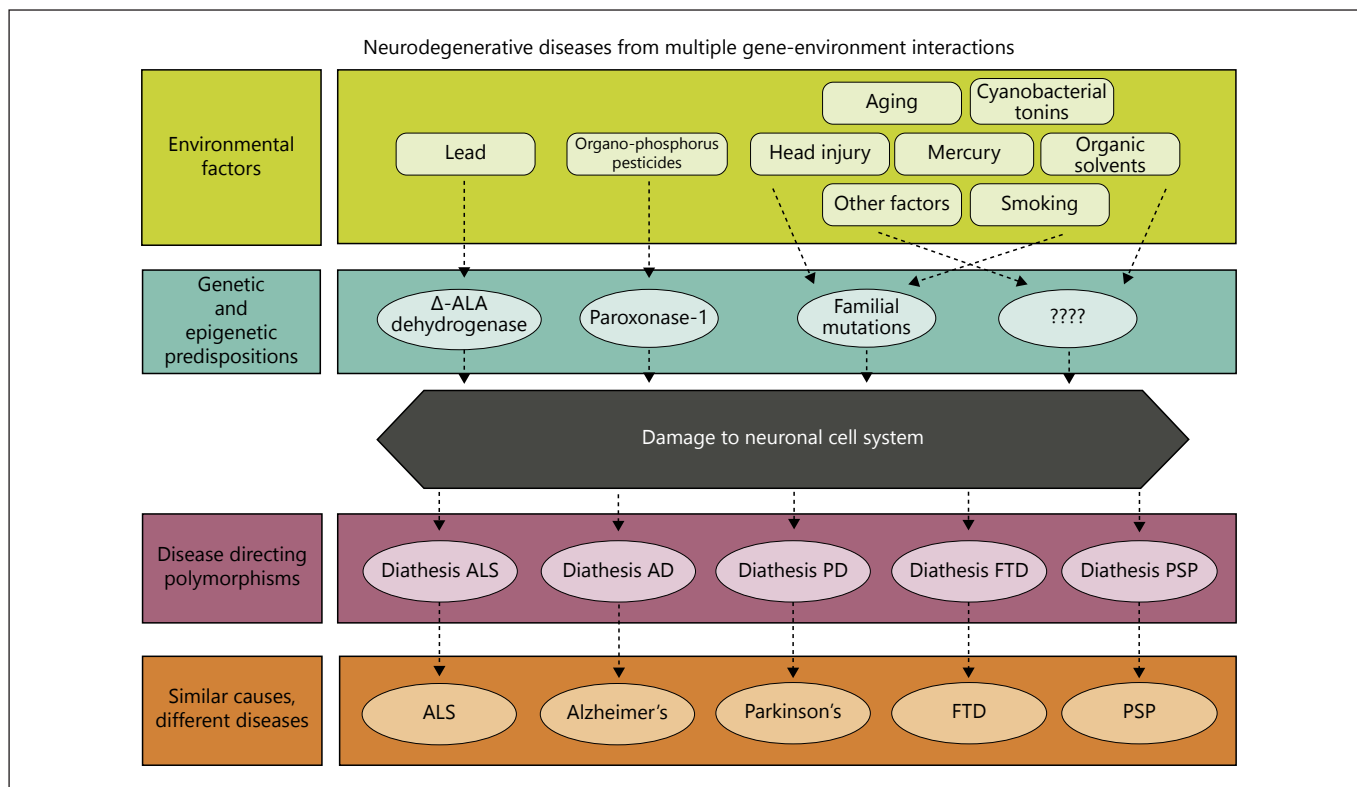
Neurodegenerative diseases from multiple gene-environment interactions

Environmental factors

Aging

Cyanobacterial tonins

Lead

Organo-phosphorus pesticides

Head injury

Mercury

Organic solvents

Other factors

Smoking

Genetic and epigenetic predispositions

Δ-ALA dehydrogenase

Paroxonase-1

Familial mutations

????

Damage to neuronal cell system

Disease directing polymorphisms

Diathesis ALS

Diathesis AD

Diathesis PD

Diathesis FTD

Diathesis PSP

Similar causes, different diseases

ALS

Alzheimer's

Parkinson's

FTD

PSP